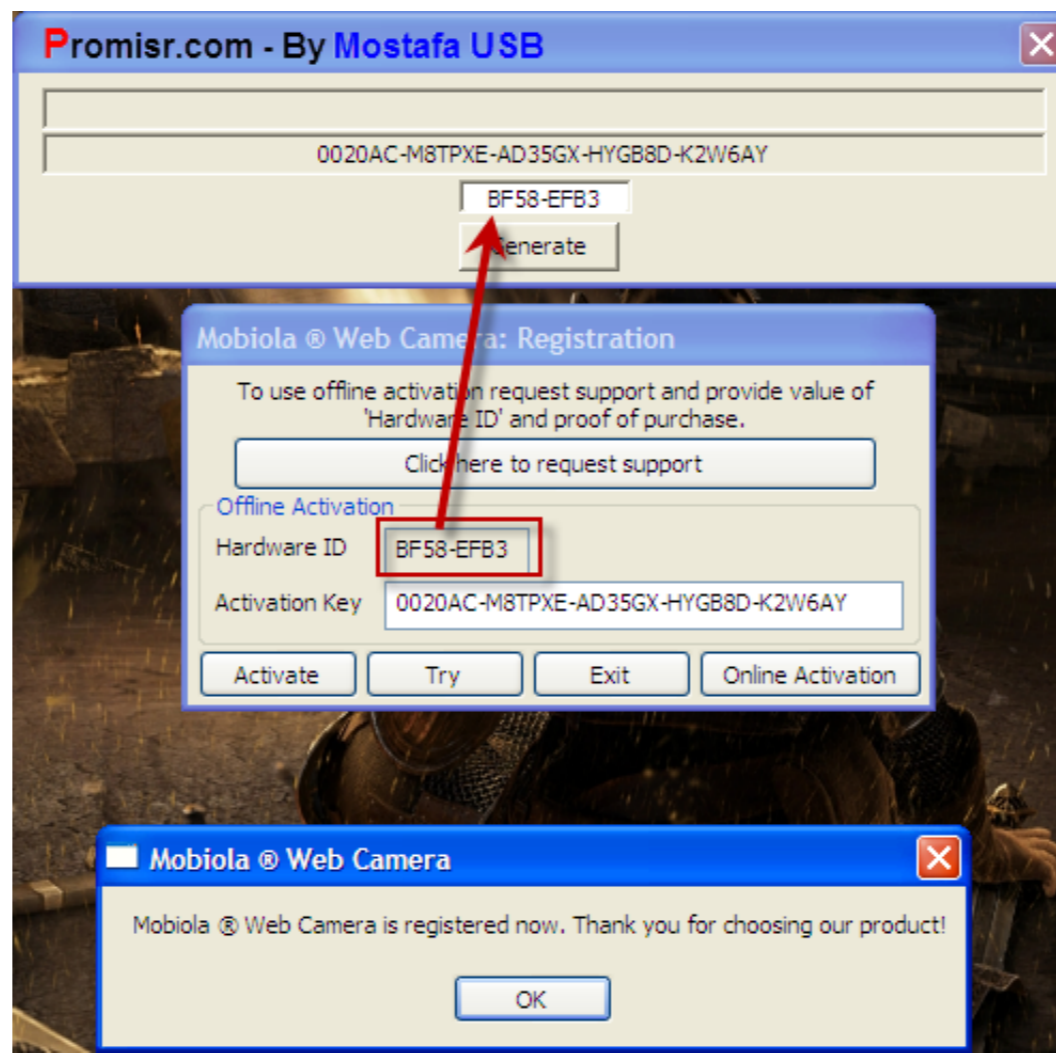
Promisr.com - By Mostafa USB

0020AC-M8TPXE-AD35GX-HYGB8D-K2W6AY

BF58-EFB3

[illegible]enerate

Mobiola ® Web Came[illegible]a: Registration

To use offline activati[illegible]n request support and provide value of 'Hardwa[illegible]e ID' and proof of purchase.

Click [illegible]here to request support

Offline Activation

Hardware ID BF58-EFB3

Activation Key 0020AC-M8TPXE-AD35GX-HYGB8D-K2W6AY

Activate Try Exit Online Activation

Mobiola ® Web Camera

Mobiola ® Web Camera is registered now. Thank you for choosing our product!

OK